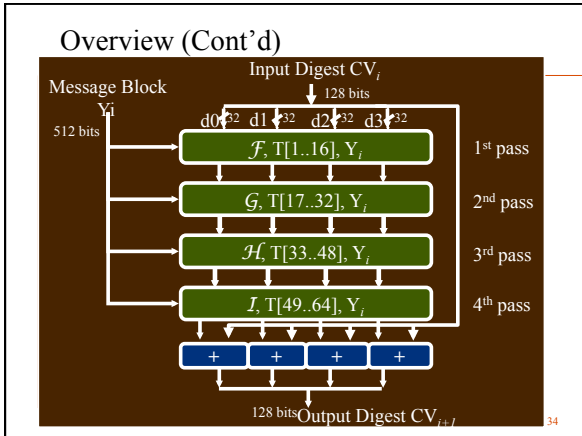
Overview (Cont'd)

Input Digest CV$_i$

128 bits

Message Block Yi

512 bits

d0 32 d1 32 d2 32 d3 32

$\mathcal{F}$, T[1..16], Y$_i$

1$^{st}$ pass

$\mathcal{G}$, T[17..32], Y$_i$

2$^{nd}$ pass

$\mathcal{H}$, T[33..48], Y$_i$

3$^{rd}$ pass

$\mathcal{I}$, T[49..64], Y$_i$

4$^{th}$ pass

+ + + +

128 bits Output Digest CV$_{i+1}$

34